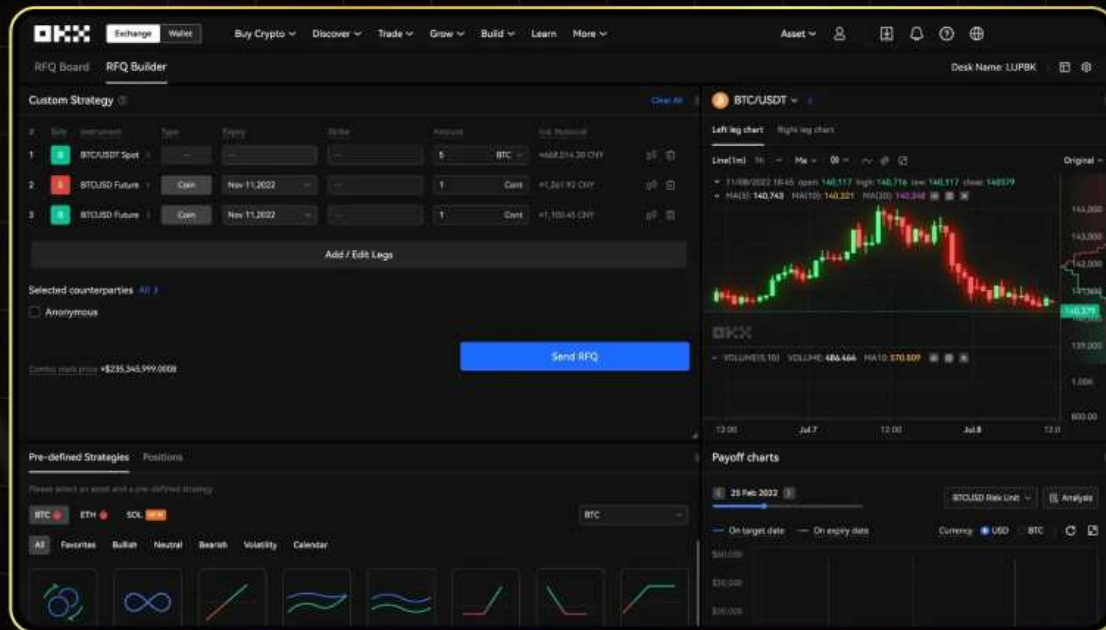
OKX Exchange Wallet Buy Crypto Discover Trade Grow Build Learn More Asset

RFQ Board RFQ Builder Desk Name: LUPBK

Custom Strategy Clear All

| # | Side | Instrument | Type | Expiry | Strike | Amount | | Est. Notional |
|---|---|---|---|---|---|---|---|---|
| 1 | B | BTC/USDT Spot | -- | -- | -- | 5 | BTC | ≈668,014.30 CNY |
| 2 | S | BTCUSD Future | Coin | Nov 11,2022 | -- | 1 | Cont | ≈1,261.92 CNY |
| 3 | B | BTCUSD Future | Coin | Nov 11,2022 | -- | 1 | Cont | ≈1,100.45 CNY |

Add / Edit Legs

Selected counterparties All

Anonymous

Combo mark price ≈$235,345,999.0000

Send RFQ

BTC/USDT

Left leg chart Right leg chart

Line(1m) 1h Ma Original

11/08/2022 18:45 open: 140,117 high: 140,716 low: 140,117 close: 140379
MA(5): 140,743 MA(10): 140,221 MA(20): 140,348

144,000
143,000
142,000
141,000
140,379
139,000

OKX

VOLUME(5,10) VOLUME: 686.466 MA10: 570.609

1.00K
600.00

12:00 Jul 7 12:00 Jul 8 12:0

Pre-defined Strategies Positions

Please select an asset and a pre-defined strategy

BTC ETH SOL NEW

BTC

All Favorites Bullish Neutral Bearish Volatility Calendar

Payoff charts

25 Feb 2022

BTCUSD Risk Unit Analysis

On target date On expiry date Currency USD BTC

$60,000
$30,000
$0,000